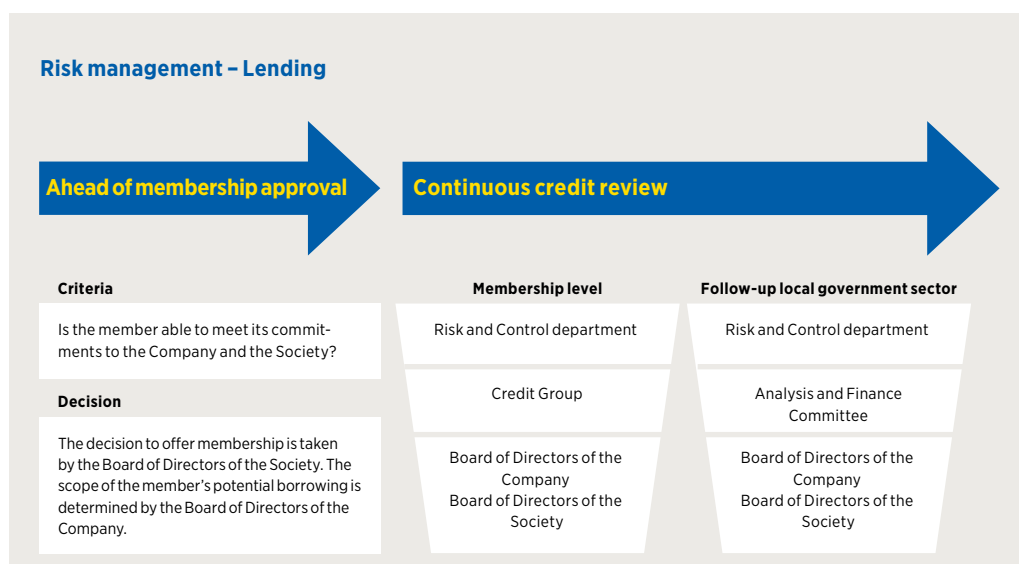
Risk management – Lending

Ahead of membership approval

Continuous credit review

Criteria

Is the member able to meet its commitments to the Company and the Society?

Decision

The decision to offer membership is taken by the Board of Directors of the Society. The scope of the member's potential borrowing is determined by the Board of Directors of the Company.

Membership level

Risk and Control department

Credit Group

Board of Directors of the Company
Board of Directors of the Society

Follow-up local government sector

Risk and Control department

Analysis and Finance Committee

Board of Directors of the Company
Board of Directors of the Society